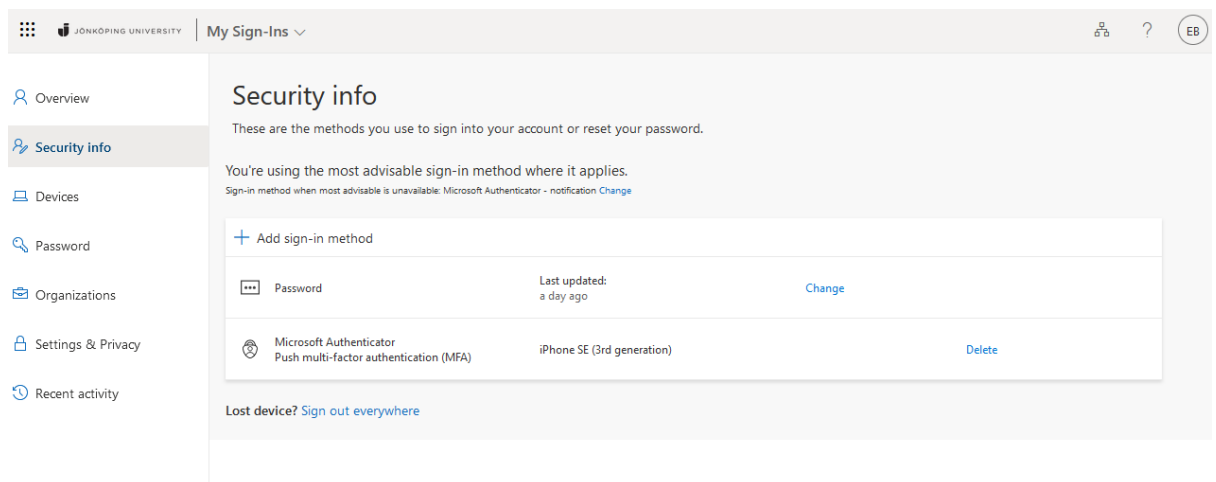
JÖNKÖPING UNIVERSITY My Sign-Ins

? EB

Overview

Security info

Devices

Password

Organizations

Settings & Privacy

Recent activity

Security info

These are the methods you use to sign into your account or reset your password.

You're using the most advisable sign-in method where it applies.

Sign-in method when most advisable is unavailable: Microsoft Authenticator - notification Change

+ Add sign-in method

| | | | |
|---|---|---|---|
| Password | Last updated: a day ago | Change | |
| Microsoft Authenticator Push multi-factor authentication (MFA) | iPhone SE (3rd generation) | | Delete |

Lost device? Sign out everywhere